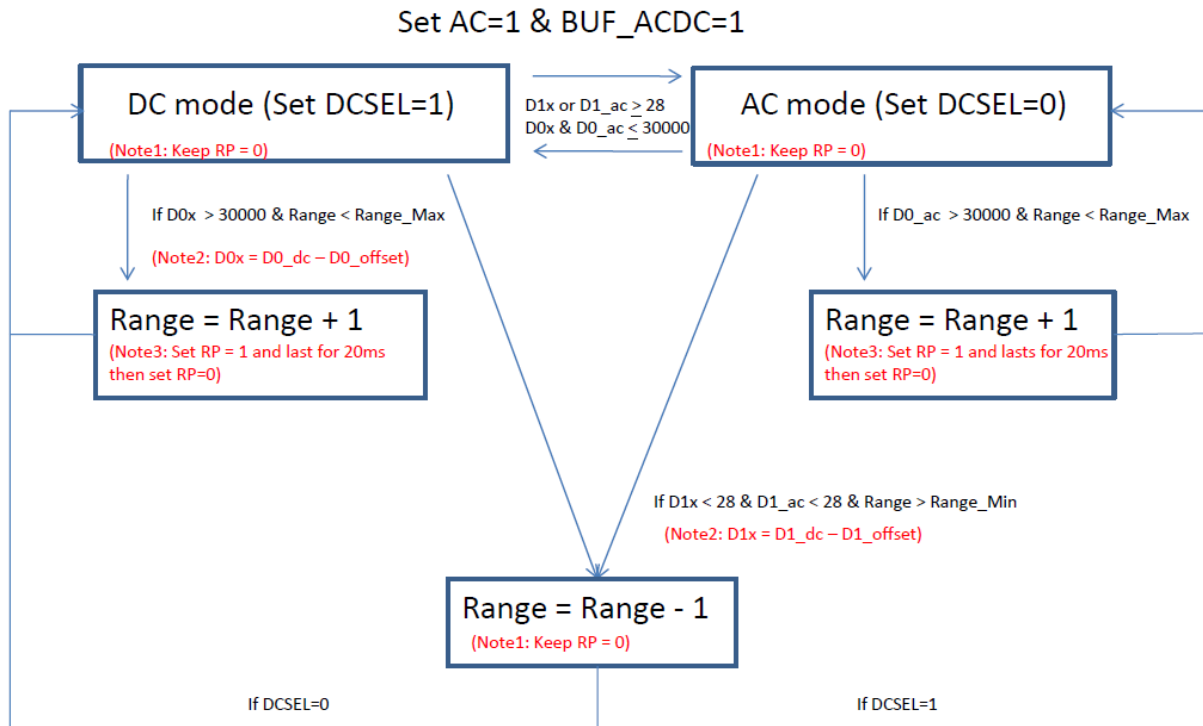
Set AC=1 & BUF_ACDC=1

DC mode (Set DCSEL=1)
(Note1: Keep RP = 0)

D1x or D1_ac $\geq$ 28
D0x & D0_ac $\leq$ 30000

AC mode (Set DCSEL=0)
(Note1: Keep RP = 0)

If D0x > 30000 & Range < Range_Max
(Note2: D0x = D0_dc – D0_offset)

If D0_ac > 30000 & Range < Range_Max

Range = Range + 1
(Note3: Set RP = 1 and last for 20ms then set RP=0)

Range = Range + 1
(Note3: Set RP = 1 and lasts for 20ms then set RP=0)

If D1x < 28 & D1_ac < 28 & Range > Range_Min
(Note2: D1x = D1_dc – D1_offset)

Range = Range - 1
(Note1: Keep RP = 0)

If DCSEL=0

If DCSEL=1